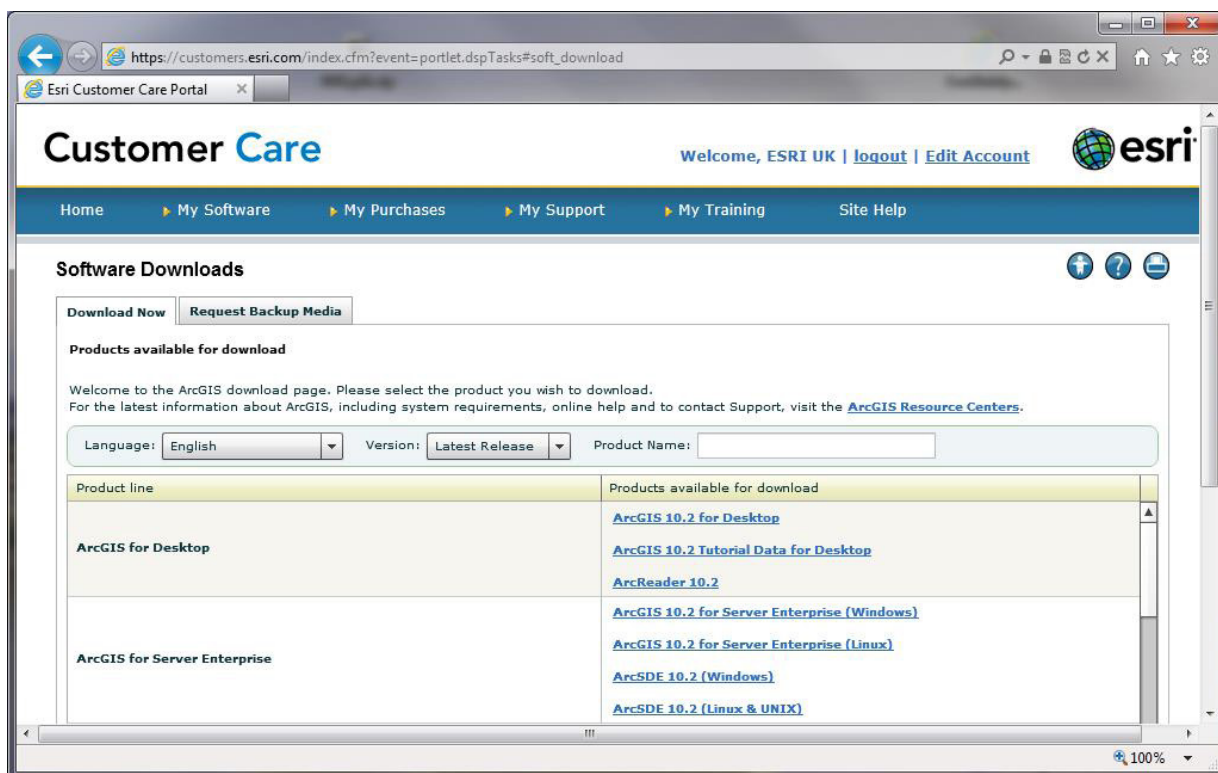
https://customers.esri.com/index.cfm?event=portlet.dspTasks#soft_download

Esri Customer Care Portal ×

Customer Care

Welcome, ESRI UK | logout | Edit Account

esri

Home ▸ My Software ▸ My Purchases ▸ My Support ▸ My Training Site Help

Software Downloads

Download Now | Request Backup Media

Products available for download

Welcome to the ArcGIS download page. Please select the product you wish to download.
For the latest information about ArcGIS, including system requirements, online help and to contact Support, visit the ArcGIS Resource Centers.

Language: English Version: Latest Release Product Name:

| Product line | Products available for download |
|---|---|
| ArcGIS for Desktop | ArcGIS 10.2 for Desktop<br>ArcGIS 10.2 Tutorial Data for Desktop<br>ArcReader 10.2 |
| ArcGIS for Server Enterprise | ArcGIS 10.2 for Server Enterprise (Windows)<br>ArcGIS 10.2 for Server Enterprise (Linux)<br>ArcSDE 10.2 (Windows)<br>ArcSDE 10.2 (Linux & UNIX) |

100%